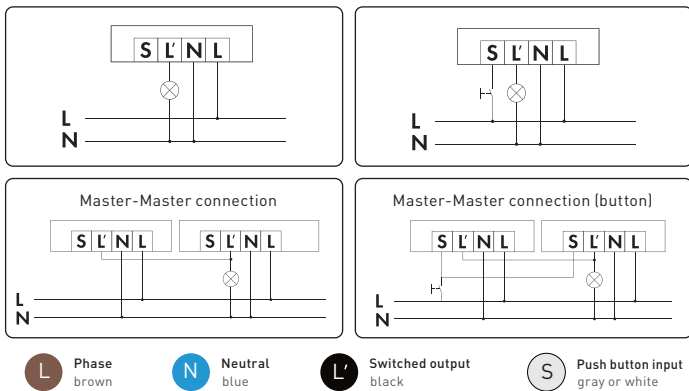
S L' N L

L
N

S L' N L

L
N

Master-Master connection

S L' N L S L' N L

L
N

Master-Master connection (button)

S L' N L S L' N L

L
N

L Phase brown

N Neutral blue

L' Switched output black

S Push button input gray or white